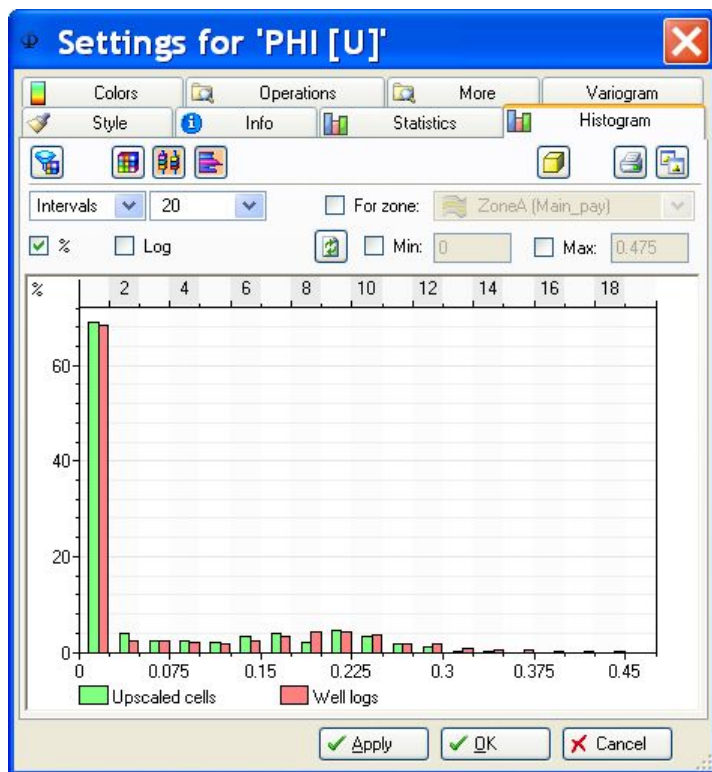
Settings for 'PHI [U]'

Colors
Operations
More
Variogram
Style
Info
Statistics
Histogram

Intervals 20
For zone: ZoneA (Main_pay)
% Log
Min: 0
Max: 0.475

%
2 4 6 8 10 12 14 16 18
60
40
20
0
0.075 0.15 0.225 0.3 0.375 0.45
Upscaled cells
Well logs

Apply
OK
Cancel